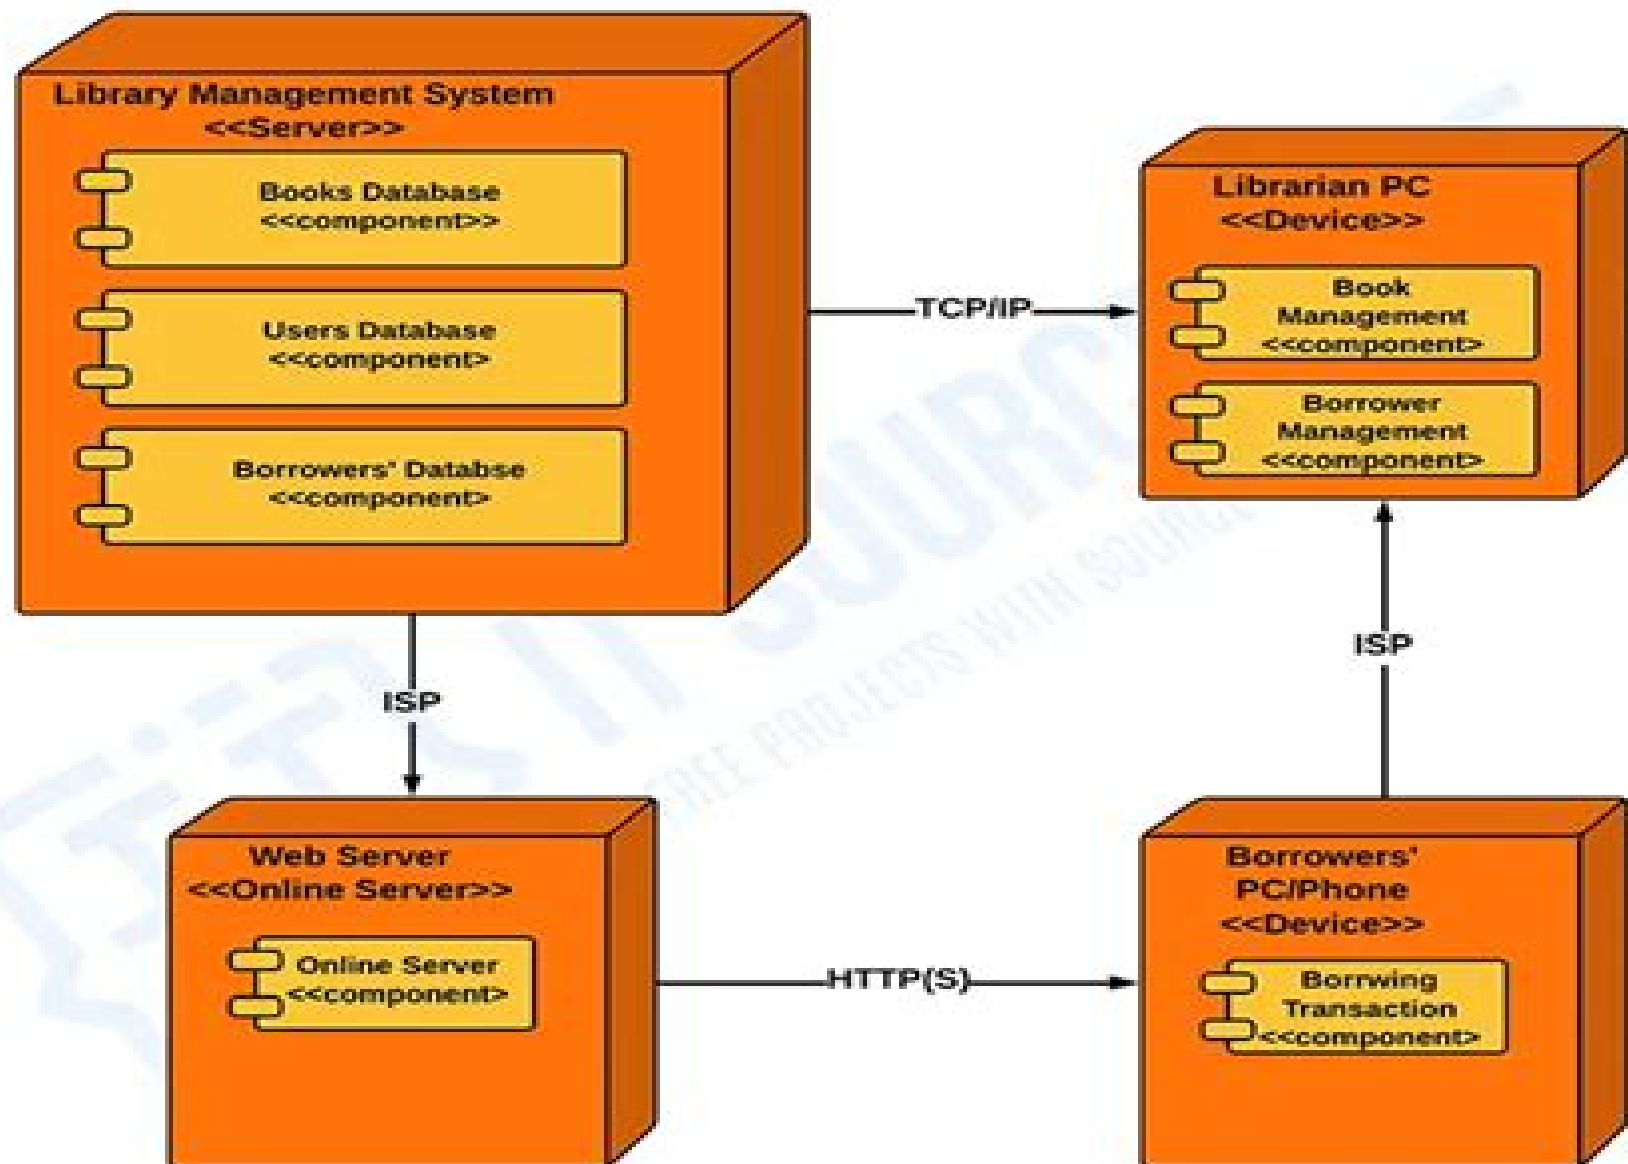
Library Management System
<<Server>>

Books Database
<<component>>

Users Database
<<component>

Borrowers' Databse
<<component>

TCP/IP

Librarian PC
<<Device>>

Book Management
<<component>

Borrower Management
<<component>

ISP

ISP

Web Server
<<Online Server>>

Online Server
<<component>

HTTP(S)

Borrowers' PC/Phone
<<Device>>

Borrwing Transaction
<<component>

FREE PROJECTS WITH SOURCE